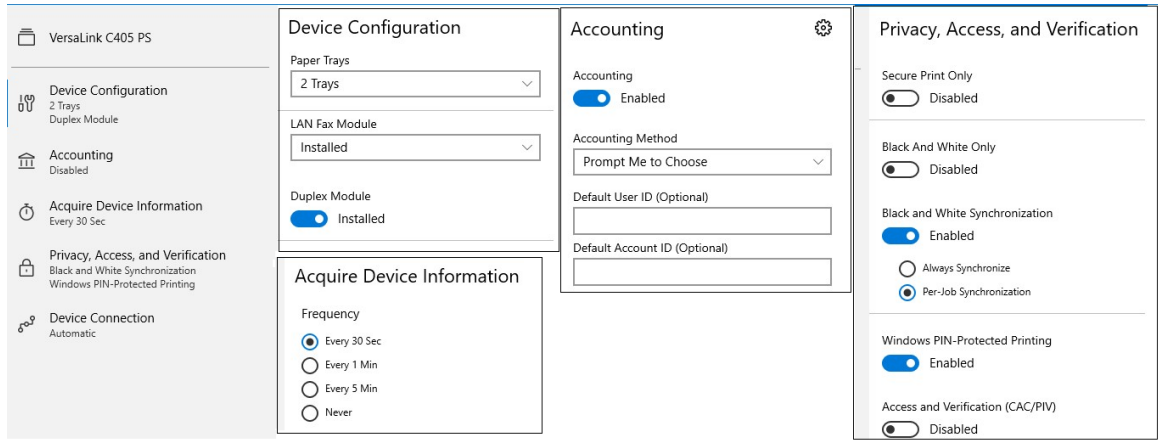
VersaLink C405 PS

Device Configuration
2 Trays
Duplex Module

Accounting
Disabled

Acquire Device Information
Every 30 Sec

Privacy, Access, and Verification
Black and White Synchronization
Windows PIN-Protected Printing

Device Connection
Automatic

Device Configuration

Paper Trays
2 Trays

LAN Fax Module
Installed

Duplex Module
Installed

Acquire Device Information

Frequency
Every 30 Sec
Every 1 Min
Every 5 Min
Never

Accounting

Accounting
Enabled

Accounting Method
Prompt Me to Choose

Default User ID (Optional)

Default Account ID (Optional)

Privacy, Access, and Verification

Secure Print Only
Disabled

Black And White Only
Disabled

Black and White Synchronization
Enabled

Always Synchronize
Per-Job Synchronization

Windows PIN-Protected Printing
Enabled

Access and Verification (CAC/PIV)
Disabled